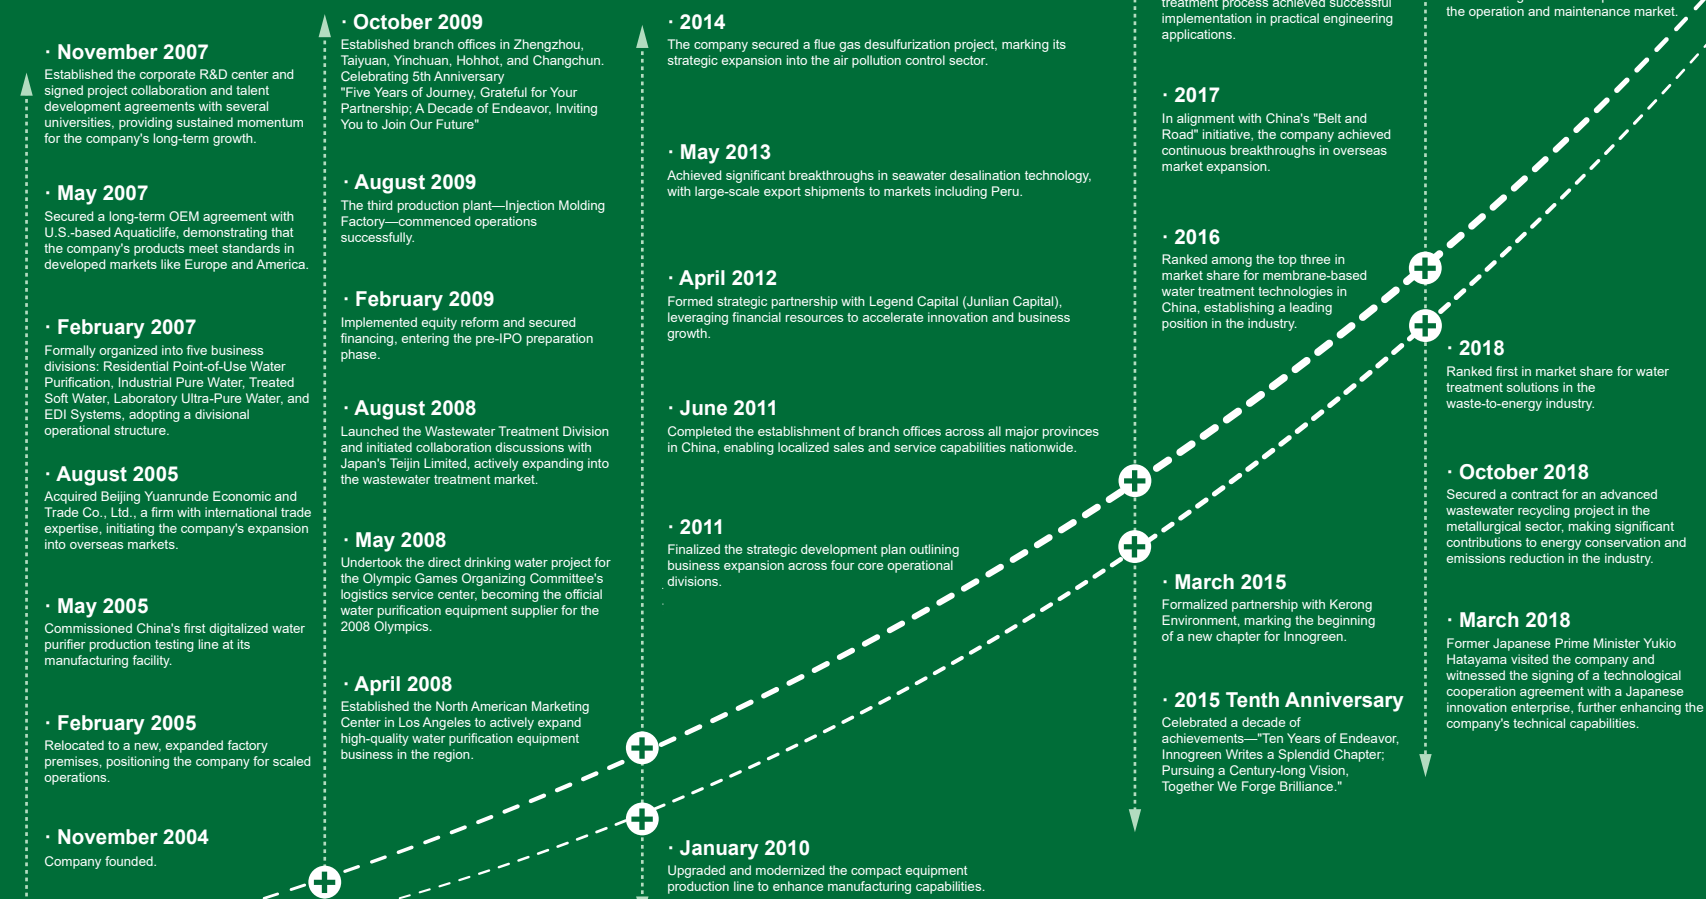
· November 2007
Established the corporate R&D center and signed project collaboration and talent development agreements with several universities, providing sustained momentum for the company's long-term growth.

· May 2007
Secured a long-term OEM agreement with U.S.-based Aquaticlife, demonstrating that the company's products meet standards in developed markets like Europe and America.

· February 2007
Formally organized into five business divisions: Residential Point-of-Use Water Purification, Industrial Pure Water, Treated Soft Water, Laboratory Ultra-Pure Water, and EDI Systems, adopting a divisional operational structure.

· August 2005
Acquired Beijing Yuanrunde Economic and Trade Co., Ltd., a firm with international trade expertise, initiating the company's expansion into overseas markets.

· May 2005
Commissioned China's first digitalized water purifier production testing line at its manufacturing facility.

· February 2005
Relocated to a new, expanded factory premises, positioning the company for scaled operations.

· November 2004
Company founded.

· October 2009
Established branch offices in Zhengzhou, Taiyuan, Yinchuan, Hohhot, and Changchun. Celebrating 5th Anniversary "Five Years of Journey, Grateful for Your Partnership; A Decade of Endeavor, Inviting You to Join Our Future"

· August 2009
The third production plant—Injection Molding Factory—commenced operations successfully.

· February 2009
Implemented equity reform and secured financing, entering the pre-IPO preparation phase.

· August 2008
Launched the Wastewater Treatment Division and initiated collaboration discussions with Japan's Teijin Limited, actively expanding into the wastewater treatment market.

· May 2008
Undertook the direct drinking water project for the Olympic Games Organizing Committee's logistics service center, becoming the official water purification equipment supplier for the 2008 Olympics.

· April 2008
Established the North American Marketing Center in Los Angeles to actively expand high-quality water purification equipment business in the region.

· 2014
The company secured a flue gas desulfurization project, marking its strategic expansion into the air pollution control sector.

· May 2013
Achieved significant breakthroughs in seawater desalination technology, with large-scale export shipments to markets including Peru.

· April 2012
Formed strategic partnership with Legend Capital (Junlian Capital), leveraging financial resources to accelerate innovation and business growth.

· June 2011
Completed the establishment of branch offices across all major provinces in China, enabling localized sales and service capabilities nationwide.

· 2011
Finalized the strategic development plan outlining business expansion across four core operational divisions.

· January 2010
Upgraded and modernized the compact equipment production line to enhance manufacturing capabilities.

treatment process achieved successful implementation in practical engineering applications.

· 2017
In alignment with China's "Belt and Road" initiative, the company achieved continuous breakthroughs in overseas market expansion.

· 2016
Ranked among the top three in market share for membrane-based water treatment technologies in China, establishing a leading position in the industry.

· March 2015
Formalized partnership with Kerong Environment, marking the beginning of a new chapter for Innogreen.

· 2015 Tenth Anniversary
Celebrated a decade of achievements—"Ten Years of Endeavor, Innogreen Writes a Splendid Chapter; Pursuing a Century-long Vision, Together We Forge Brilliance."

the operation and maintenance market.

· 2018
Ranked first in market share for water treatment solutions in the waste-to-energy industry.

· October 2018
Secured a contract for an advanced wastewater recycling project in the metallurgical sector, making significant contributions to energy conservation and emissions reduction in the industry.

· March 2018
Former Japanese Prime Minister Yukio Hatayama visited the company and witnessed the signing of a technological cooperation agreement with a Japanese innovation enterprise, further enhancing the company's technical capabilities.